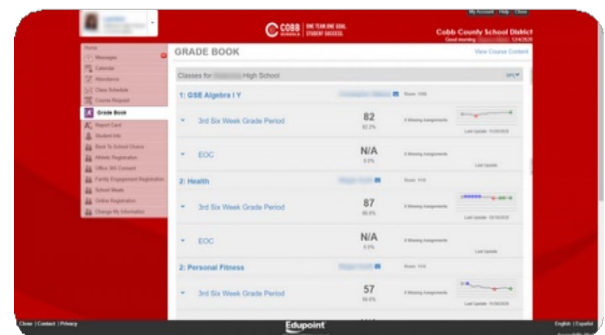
My Account | Help | Close

COBB SCHOOLS | ONE TEAM ONE GOAL STUDENT SUCCESS

Cobb County School District

Good morning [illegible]

Home
Messages
Calendar
Attendance
Class Schedule
Course Request
Grade Book
Report Card
Student Info
Back To School Choice
Athletic Registration
Office 365 Consent
Family Engagement Registration
School Meals
Online Registration
Change My Information

GRADE BOOK

View Course Content

Classes for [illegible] High School

1: GSE Algebra I Y

Room: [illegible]

3rd Six Week Grade Period

82

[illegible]

0 Missing Assignments

Last Update: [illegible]

EOC

N/A

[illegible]

0 Missing Assignments

Last Update:

2: Health

Room: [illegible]

3rd Six Week Grade Period

87

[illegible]

0 Missing Assignments

Last Update: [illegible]

EOC

N/A

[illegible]

0 Missing Assignments

Last Update:

2: Personal Fitness

Room: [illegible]

3rd Six Week Grade Period

57

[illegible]

0 Missing Assignments

Last Update: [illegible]

Close | Contact | Privacy

Edupoint

English | Español